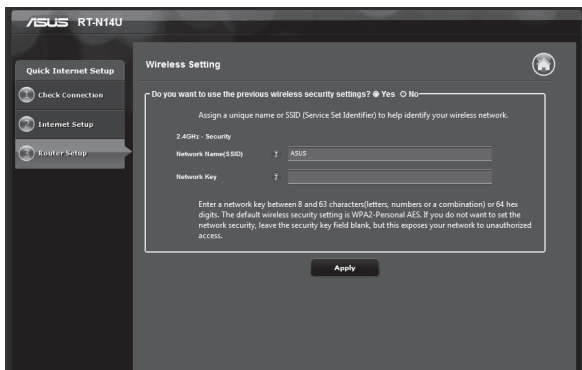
/ISUS RT-N14U

Quick Internet Setup

1 Check Connection

2 Internet Setup

3 Router Setup

Wireless Setting

Do you want to use the previous wireless security settings? ● Yes ○ No

Assign a unique name or SSID (Service Set Identifier) to help identify your wireless network.

2.4GHz - Security

Network Name(SSID) ? ASUS

Network Key ?

Enter a network key between 8 and 63 characters(letters, numbers or a combination) or 64 hex digits. The default wireless security setting is WPA2-Personal AES. If you do not want to set the network security, leave the security key field blank, but this exposes your network to unauthorized access.

Apply